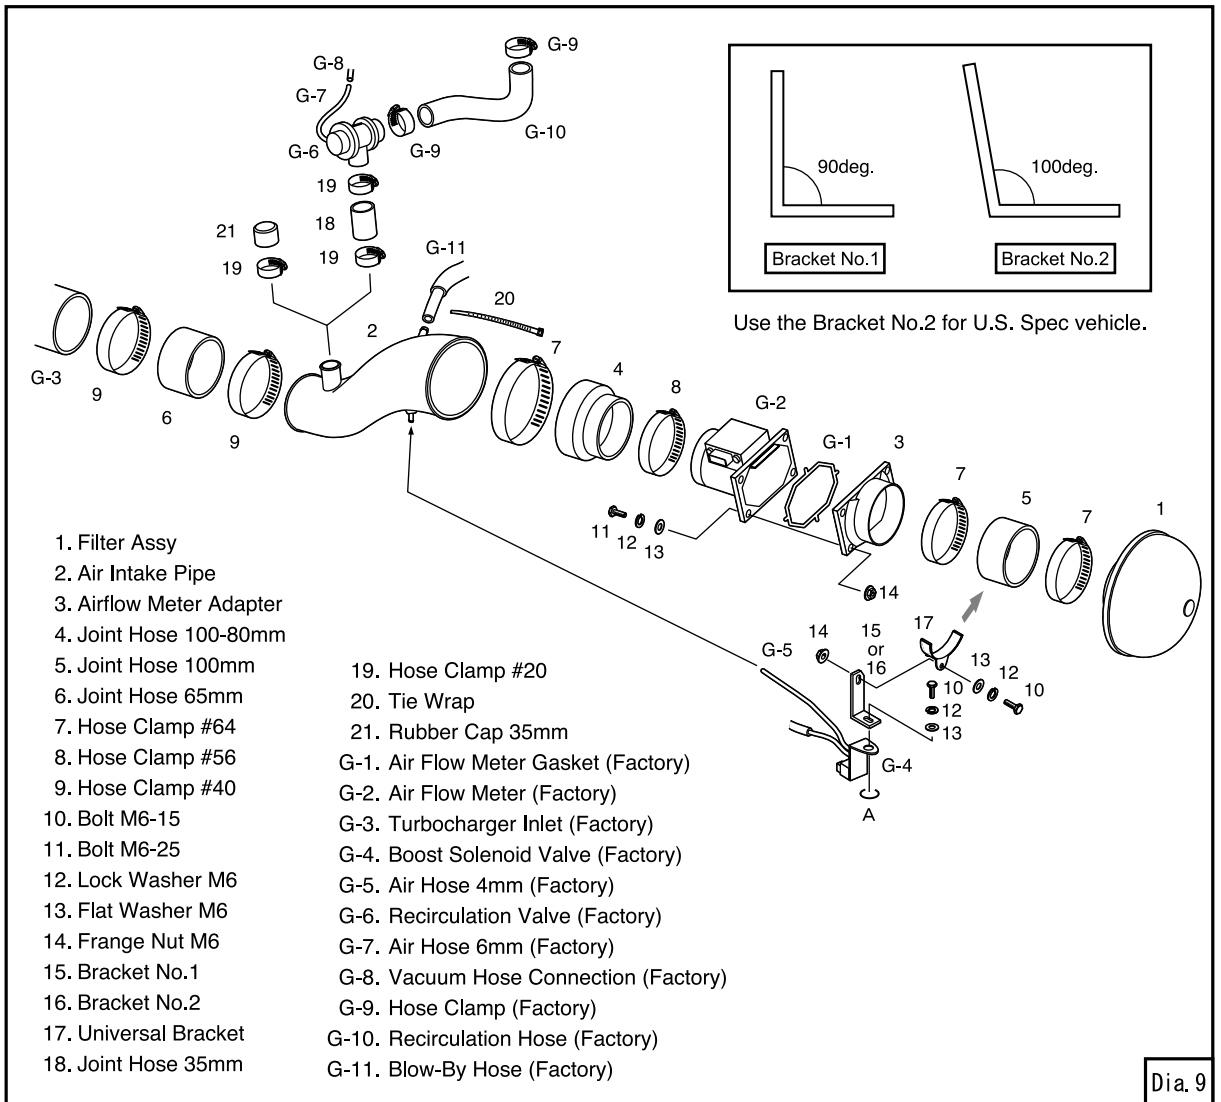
G-9
G-8
G-7
G-6
G-9
G-10
19
18
21
19
19
G-11
20
2
7
G-3
9
6
9
4
8
G-2
G-1
3
11
12
13
14
7
5
7
1

90deg.
Bracket No.1
100deg.
Bracket No.2

Use the Bracket No.2 for U.S. Spec vehicle.

17
14
15
or
16
G-5
13
12
10
10
12
13
G-4
A

1. Filter Assy
2. Air Intake Pipe
3. Airflow Meter Adapter
4. Joint Hose 100-80mm
5. Joint Hose 100mm
6. Joint Hose 65mm
7. Hose Clamp #64
8. Hose Clamp #56
9. Hose Clamp #40
10. Bolt M6-15
11. Bolt M6-25
12. Lock Washer M6
13. Flat Washer M6
14. Frange Nut M6
15. Bracket No.1
16. Bracket No.2
17. Universal Bracket
18. Joint Hose 35mm

19. Hose Clamp #20
20. Tie Wrap
21. Rubber Cap 35mm
G-1. Air Flow Meter Gasket (Factory)
G-2. Air Flow Meter (Factory)
G-3. Turbocharger Inlet (Factory)
G-4. Boost Solenoid Valve (Factory)
G-5. Air Hose 4mm (Factory)
G-6. Recirculation Valve (Factory)
G-7. Air Hose 6mm (Factory)
G-8. Vacuum Hose Connection (Factory)
G-9. Hose Clamp (Factory)
G-10. Recirculation Hose (Factory)
G-11. Blow-By Hose (Factory)

Dia.9